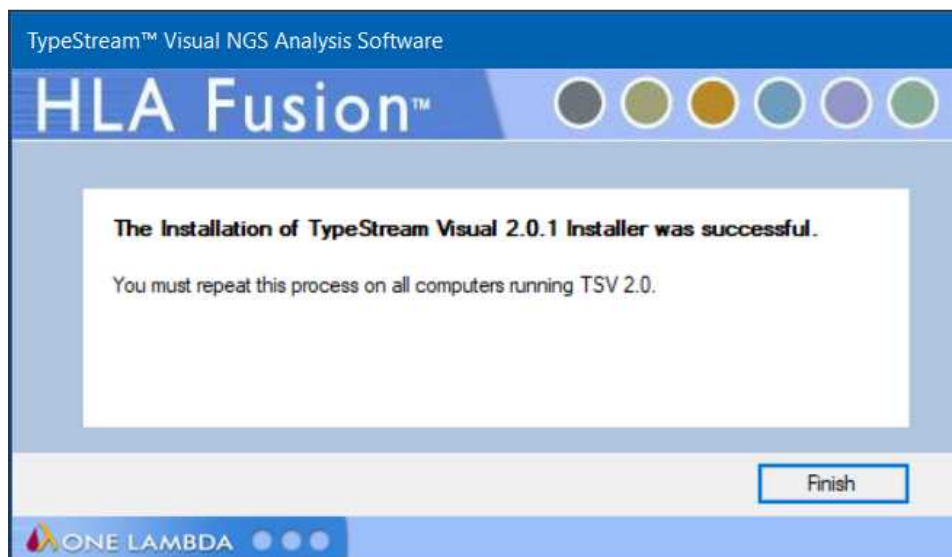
TypeStream™ Visual NGS Analysis Software

HLA Fusion™

The Installation of TypeStream Visual 2.0.1 Installer was successful.

You must repeat this process on all computers running TSV 2.0.

Finish

ONE LAMBDA